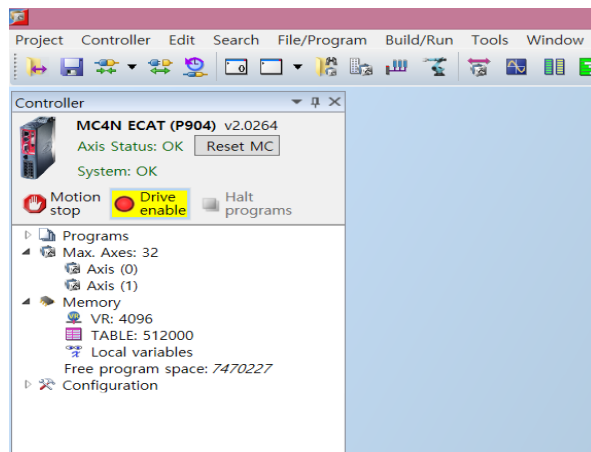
Project Controller Edit Search File/Program Build/Run Tools Window

Controller

MC4N ECAT (P904) v2.0264

Axis Status: OK Reset MC

System: OK

Motion stop

Drive enable

Halt programs

Programs

Max. Axes: 32

Axis (0)

Axis (1)

Memory

VR: 4096

TABLE: 512000

Local variables

Free program space: 7470227

Configuration